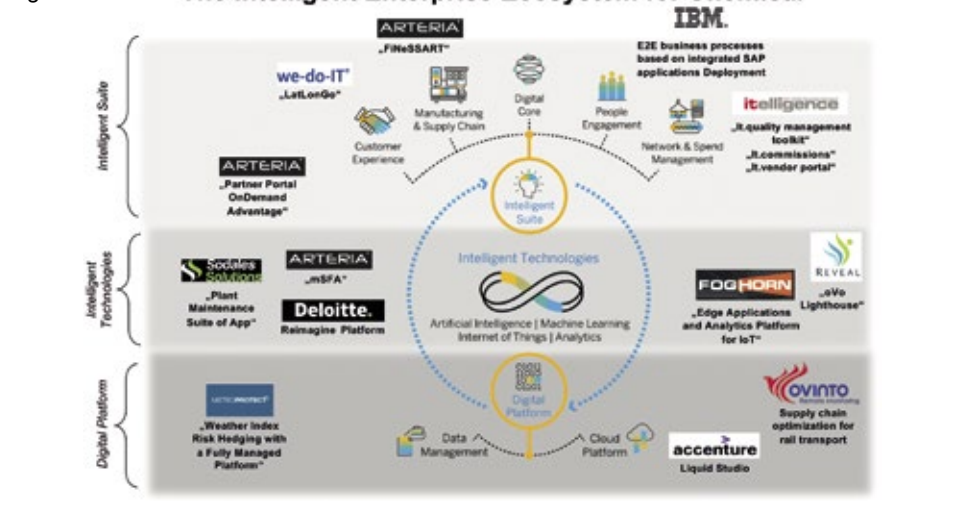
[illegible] The Intelligent Enterprise Ecosystem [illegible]

IBM.

ARTERIA
„FiNeSSART"

E2E business processes based on integrated SAP applications Deployment

we-do-IT
„LatLonGo"

Intelligent Suite

Manufacturing & Supply Chain

Digital Core

People Engagement

Customer Experience

Network & Spend Management

itelligence
„it.quality management toolkit"
„it.commissions"
„it.vendor portal"

ARTERIA
„Partner Portal OnDemand Advantage"

Intelligent Suite

Intelligent Technologies

Sociales Solutions
„Plant Maintenance Suite of App"

ARTERIA
„mSFA"

Deloitte.
Reimagine Platform

Intelligent Technologies

Artificial Intelligence | Machine Learning
Internet of Things | Analytics

REVEAL
„oVo Lighthouse"

FOGHORN
„Edge Applications and Analytics Platform for IoT"

Digital Platform

METEOPROTECT
„Weather Index Risk Hedging with a Fully Managed Platform"

Digital Platform

Data Management

Cloud Platform

OVINTO
Supply chain optimization for rail transport

accenture
Liquid Studio